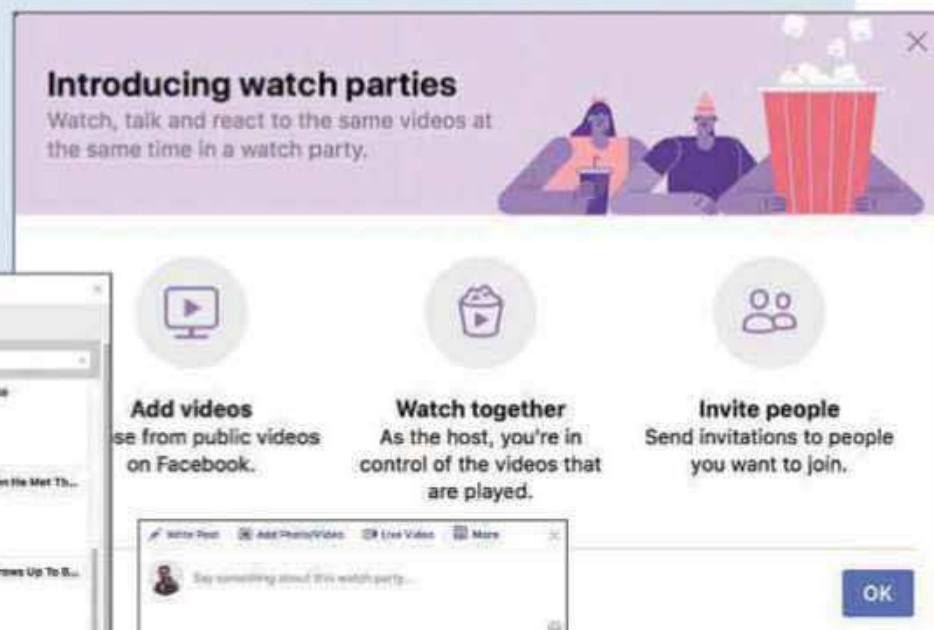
Introducing watch parties
Watch, talk and react to the same videos at the same time in a watch party.

Add videos
se from public videos on Facebook.

Watch together
As the host, you're in control of the videos that are played.

Invite people
Send invitations to people you want to join.

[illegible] He Met Th...

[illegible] ows Up To B...

Write Post  Add Photo/Video  Live Video  More

Say something about this watch party...

OK